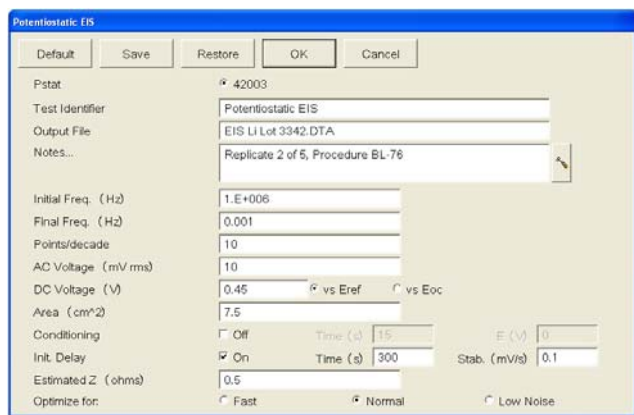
Potentiostatic EIS

Default
Save
Restore
OK
Cancel

Pstat
42003

Test Identifier
Potentiostatic EIS

Output File
EIS Li Lot 3342.DTA

Notes...
Replicate 2 of 5, Procedure BL-76

Initial Freq. (Hz)
1.E+006

Final Freq. (Hz)
0.001

Points/decade
10

AC Voltage (mV rms)
10

DC Voltage (V)
0.45
vs Eref
vs Eoc

Area (cm^2)
7.5

Conditioning
Off
Time (s)
15
E (V)
0

Init. Delay
On
Time (s)
300
Stab. (mV/s)
0.1

Estimated Z (ohms)
0.5

Optimize for:
Fast
Normal
Low Noise